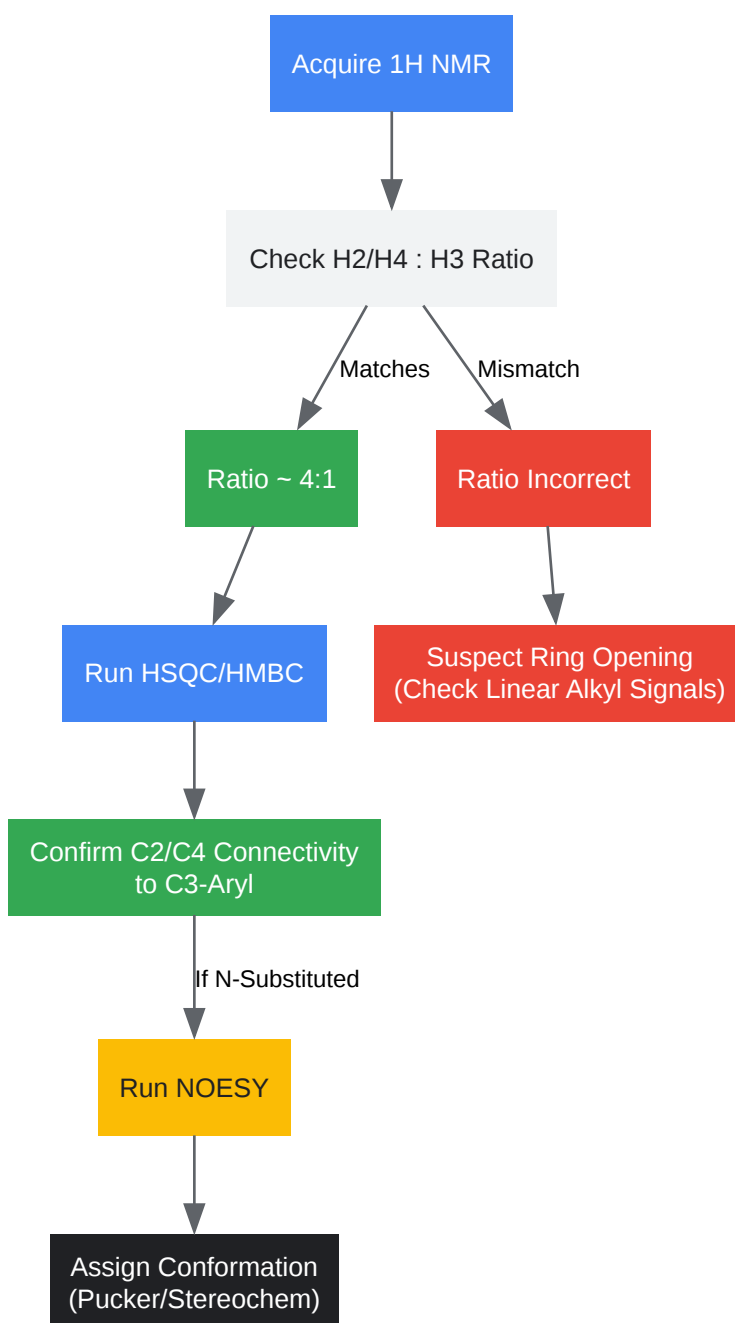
Acquire 1H NMR

Check H2/H4 : H3 Ratio

Matches

Mismatch

Ratio ~ 4:1

Ratio Incorrect

Run HSQC/HMBC

Suspect Ring Opening (Check Linear Alkyl Signals)

Confirm C2/C4 Connectivity to C3-Aryl

If N-Substituted

Run NOESY

Assign Conformation (Pucker/Stereochem)